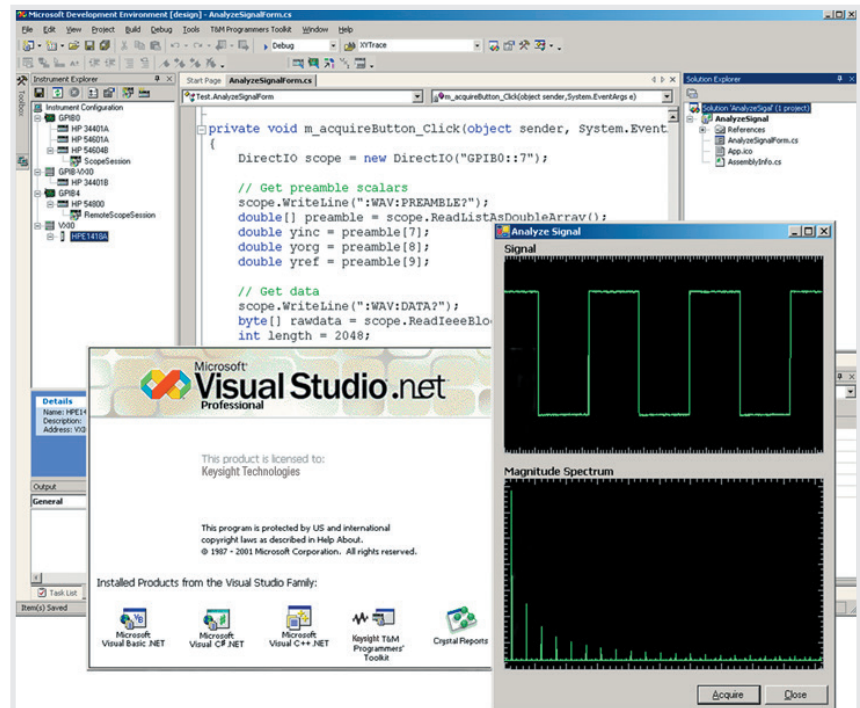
Microsoft Development Environment [design] - AnalyzeSignalForm.cs

File Edit View Project Build Debug Tools T&M Programmers Toolkit Window Help

Debug XYTrace

Instrument Explorer

Toolbox

Instrument Configuration
GPIB0
HP 34401A
HP 54601A
HP 54604B
ScopeSession
GPIB-VXI0
HP 34401B
GPIB4
HP 54800
RemoteScopeSession
VXI0
HPE1410A

Start Page AnalyzeSignalForm.cs

Test.AnalyzeSignalForm

m_acquireButton_Click(object sender,System.EventArgs e)

private void m_acquireButton_Click(object sender, System.Event
{
DirectIO scope = new DirectIO("GPIB0::7");

// Get preamble scalars
scope.WriteLine(":WAV:PREAMBLE?");
double[] preamble = scope.ReadListAsDoubleArray();
double yinc = preamble[7];
double yorg = preamble[8];
double yref = preamble[9];

// Get data
scope.WriteLine(":WAV:DATA?");
byte[] rawdata = scope.ReadIeeeBlo
int length = 2048;

Solution Explorer

Solution 'AnalyzeSignal' (1 project)
AnalyzeSignal
References
AnalyzeSignalForm.cs
App.ico
AssemblyInfo.cs

Details
Name: HPE14
Description:
Address: VXI0

Output
General

Task List

Item(s) Saved

Microsoft®
Visual Studio .net
Professional

This product is licensed to:
Keysight Technologies

This program is protected by US and international copyright laws as described in Help About.
© 1987 - 2001 Microsoft Corporation. All rights reserved.

Installed Products from the Visual Studio Family:

Microsoft Visual Basic .NET
Microsoft Visual C# .NET
Microsoft Visual C++ .NET
Keysight T&M Programmers' Toolkit
Crystal Reports

Analyze Signal

Signal

Magnitude Spectrum

Acquire
Close